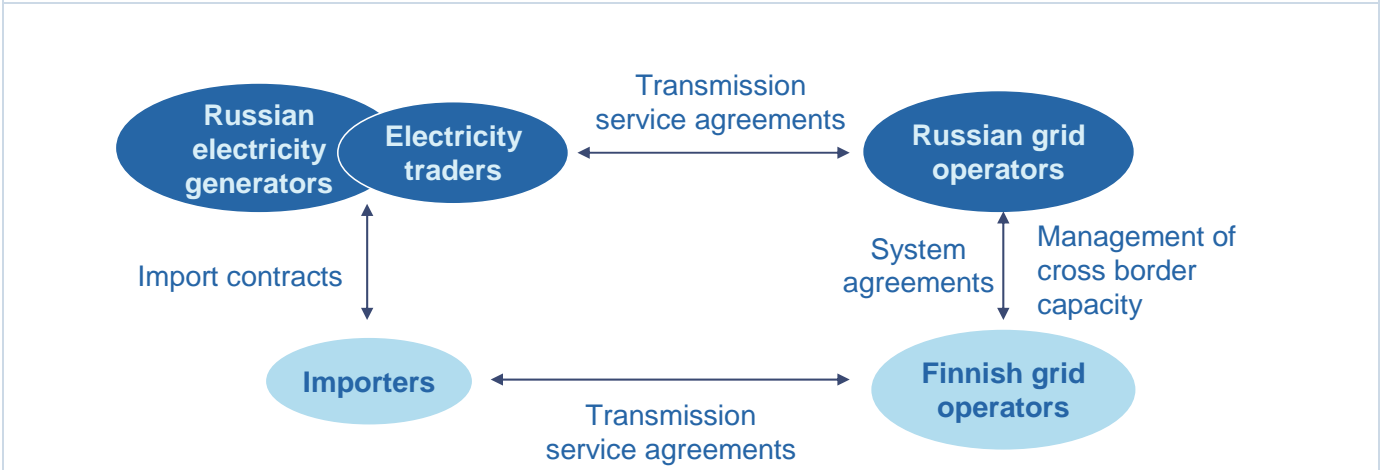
Russian electricity generators

Electricity traders

Transmission service agreements

Russian grid operators

Import contracts

System agreements

Management of cross border capacity

Importers

Finnish grid operators

Transmission service agreements